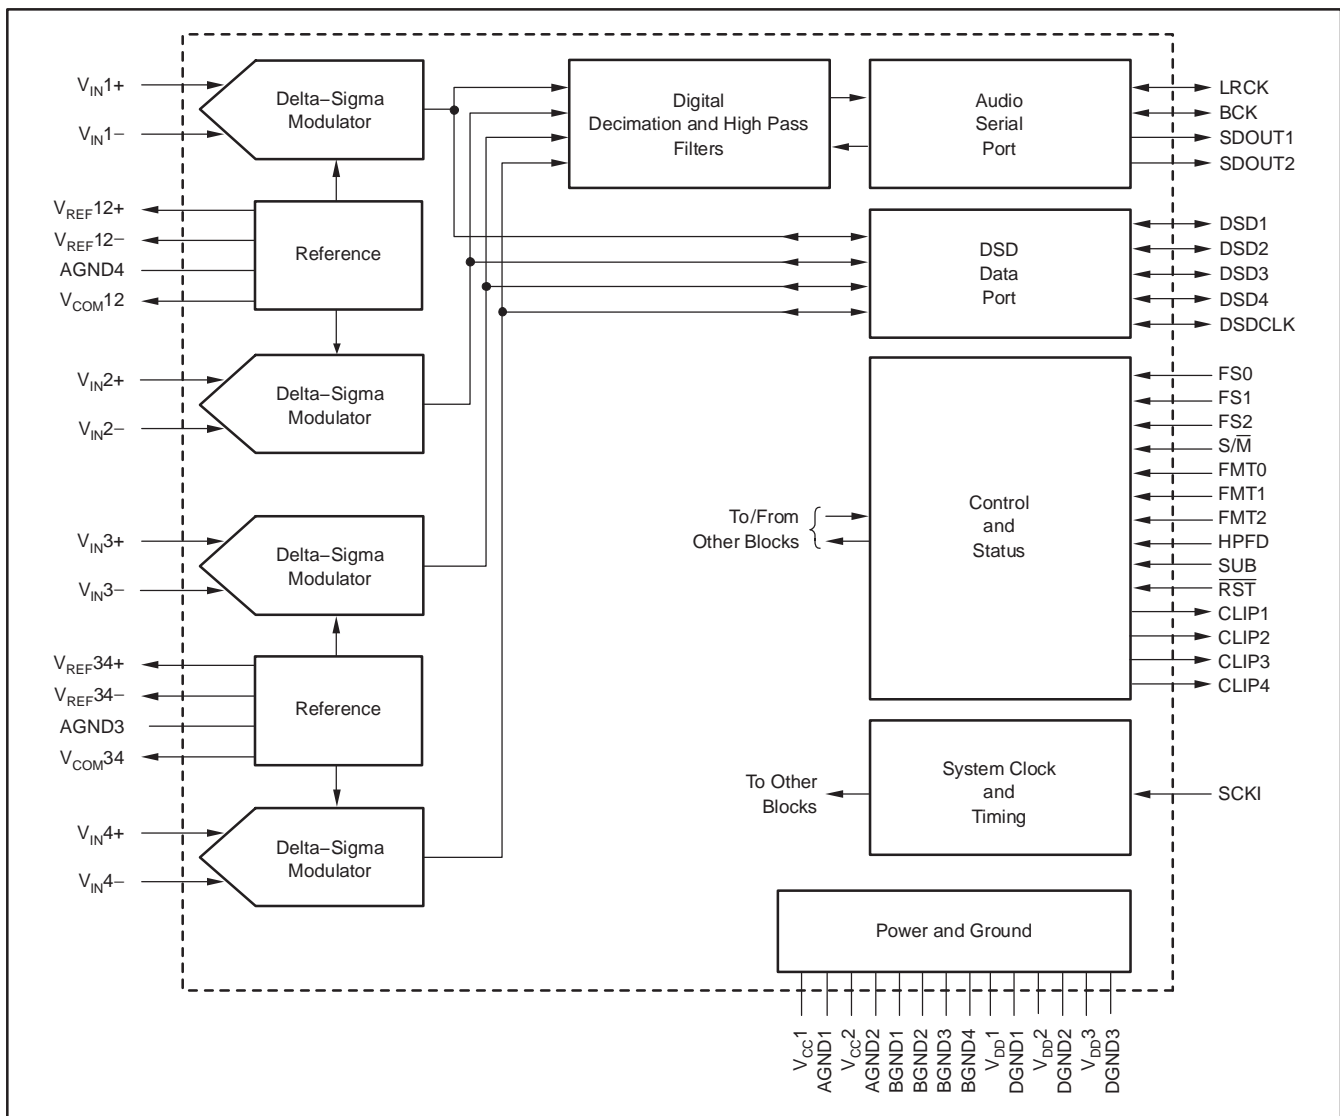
$V_{IN}1+$
$V_{IN}1-$
Delta–Sigma Modulator
Digital Decimation and High Pass Filters
Audio Serial Port
LRCK
BCK
SDOUT1
SDOUT2
$V_{REF}12+$
$V_{REF}12-$
AGND4
$V_{COM}12$
Reference
DSD Data Port
DSD1
DSD2
DSD3
DSD4
DSDCLK
$V_{IN}2+$
$V_{IN}2-$
Delta–Sigma Modulator
FS0
FS1
FS2
S/$\overline{M}$
FMT0
FMT1
FMT2
HPFD
SUB
$\overline{RST}$
CLIP1
CLIP2
CLIP3
CLIP4
To/From Other Blocks
Control and Status
$V_{IN}3+$
$V_{IN}3-$
Delta–Sigma Modulator
$V_{REF}34+$
$V_{REF}34-$
AGND3
$V_{COM}34$
Reference
To Other Blocks
System Clock and Timing
SCKI
$V_{IN}4+$
$V_{IN}4-$
Delta–Sigma Modulator
Power and Ground
$V_{CC}1$
AGND1
$V_{CC}2$
AGND2
BGND1
BGND2
BGND3
BGND4
$V_{DD}1$
DGND1
$V_{DD}2$
DGND2
$V_{DD}3$
DGND3